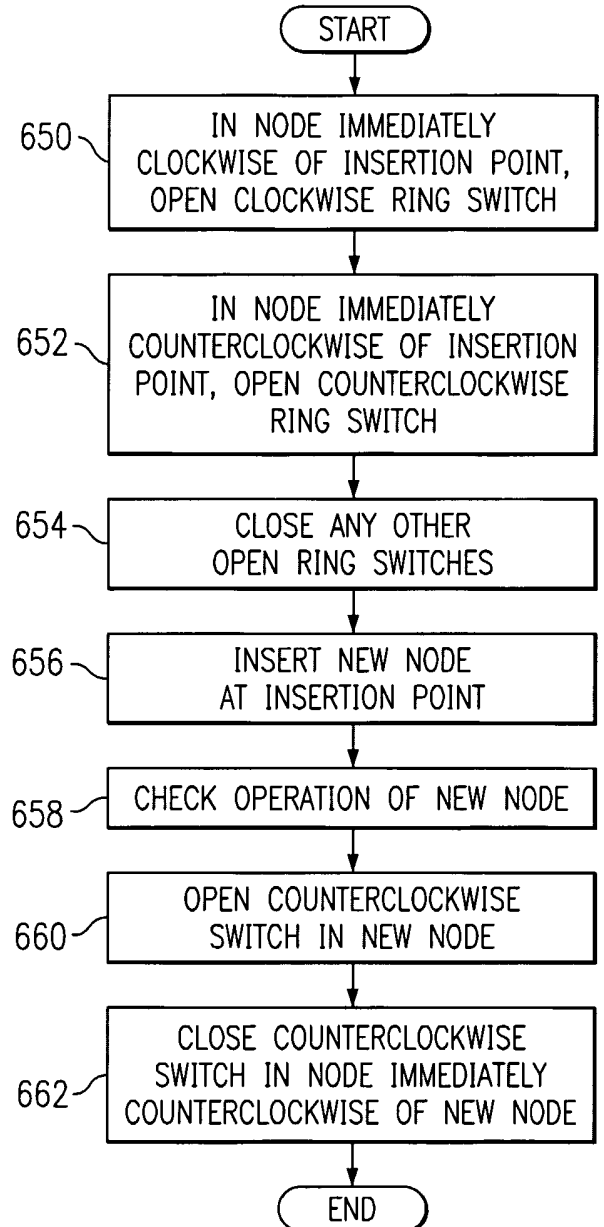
START

650 IN NODE IMMEDIATELY CLOCKWISE OF INSERTION POINT, OPEN CLOCKWISE RING SWITCH

652 IN NODE IMMEDIATELY COUNTERCLOCKWISE OF INSERTION POINT, OPEN COUNTERCLOCKWISE RING SWITCH

654 CLOSE ANY OTHER OPEN RING SWITCHES

656 INSERT NEW NODE AT INSERTION POINT

658 CHECK OPERATION OF NEW NODE

660 OPEN COUNTERCLOCKWISE SWITCH IN NEW NODE

662 CLOSE COUNTERCLOCKWISE SWITCH IN NODE IMMEDIATELY COUNTERCLOCKWISE OF NEW NODE

END